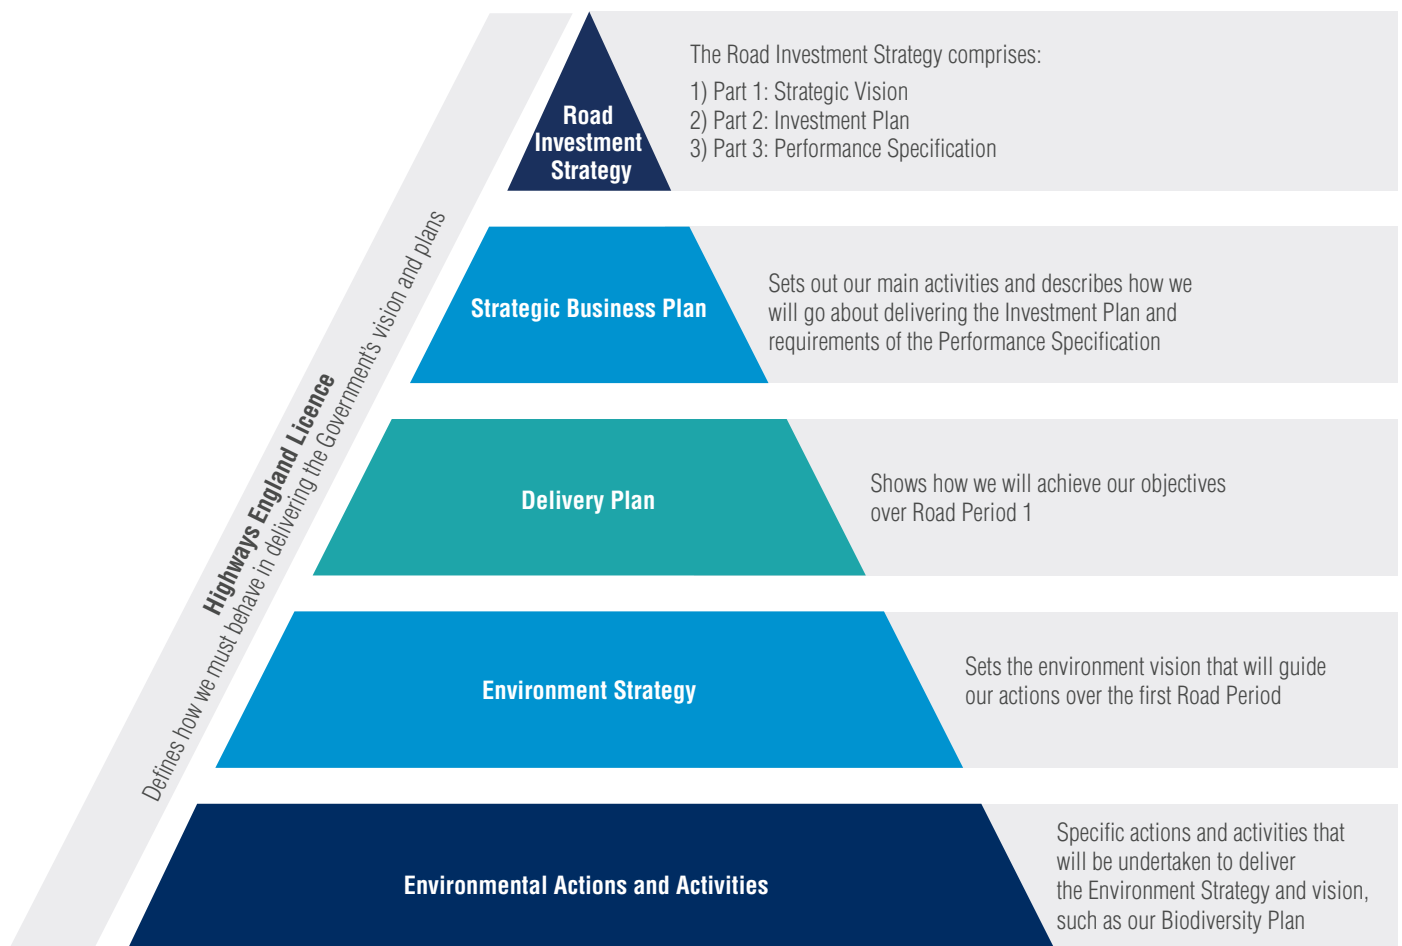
Highways England Licence
Defines how we must behave in delivering the Government's vision and plans

Road Investment Strategy

The Road Investment Strategy comprises:
1) Part 1: Strategic Vision
2) Part 2: Investment Plan
3) Part 3: Performance Specification

Strategic Business Plan

Sets out our main activities and describes how we will go about delivering the Investment Plan and requirements of the Performance Specification

Delivery Plan

Shows how we will achieve our objectives over Road Period 1

Environment Strategy

Sets the environment vision that will guide our actions over the first Road Period

Environmental Actions and Activities

Specific actions and activities that will be undertaken to deliver the Environment Strategy and vision, such as our Biodiversity Plan